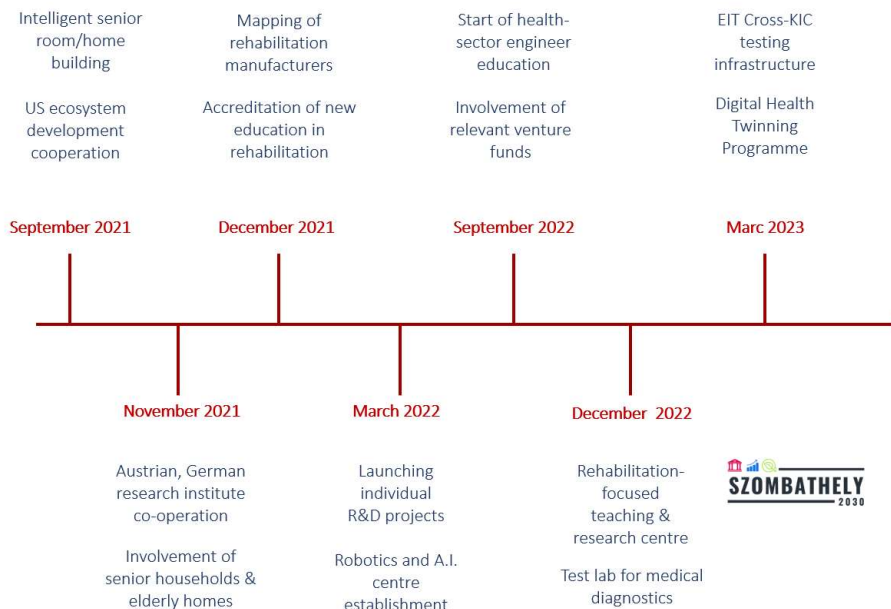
Intelligent senior room/home building

US ecosystem development cooperation

Mapping of rehabilitation manufacturers

Accreditation of new education in rehabilitation

Start of health-sector engineer education

Involvement of relevant venture funds

EIT Cross-KIC testing infrastructure

Digital Health Twinning Programme

September 2021

December 2021

September 2022

Marc 2023

November 2021

Austrian, German research institute co-operation

Involvement of senior households & elderly homes

March 2022

Launching individual R&D projects

Robotics and A.I. centre establishment

December 2022

Rehabilitation-focused teaching & research centre

Test lab for medical diagnostics

SZOMBATHELY 2030